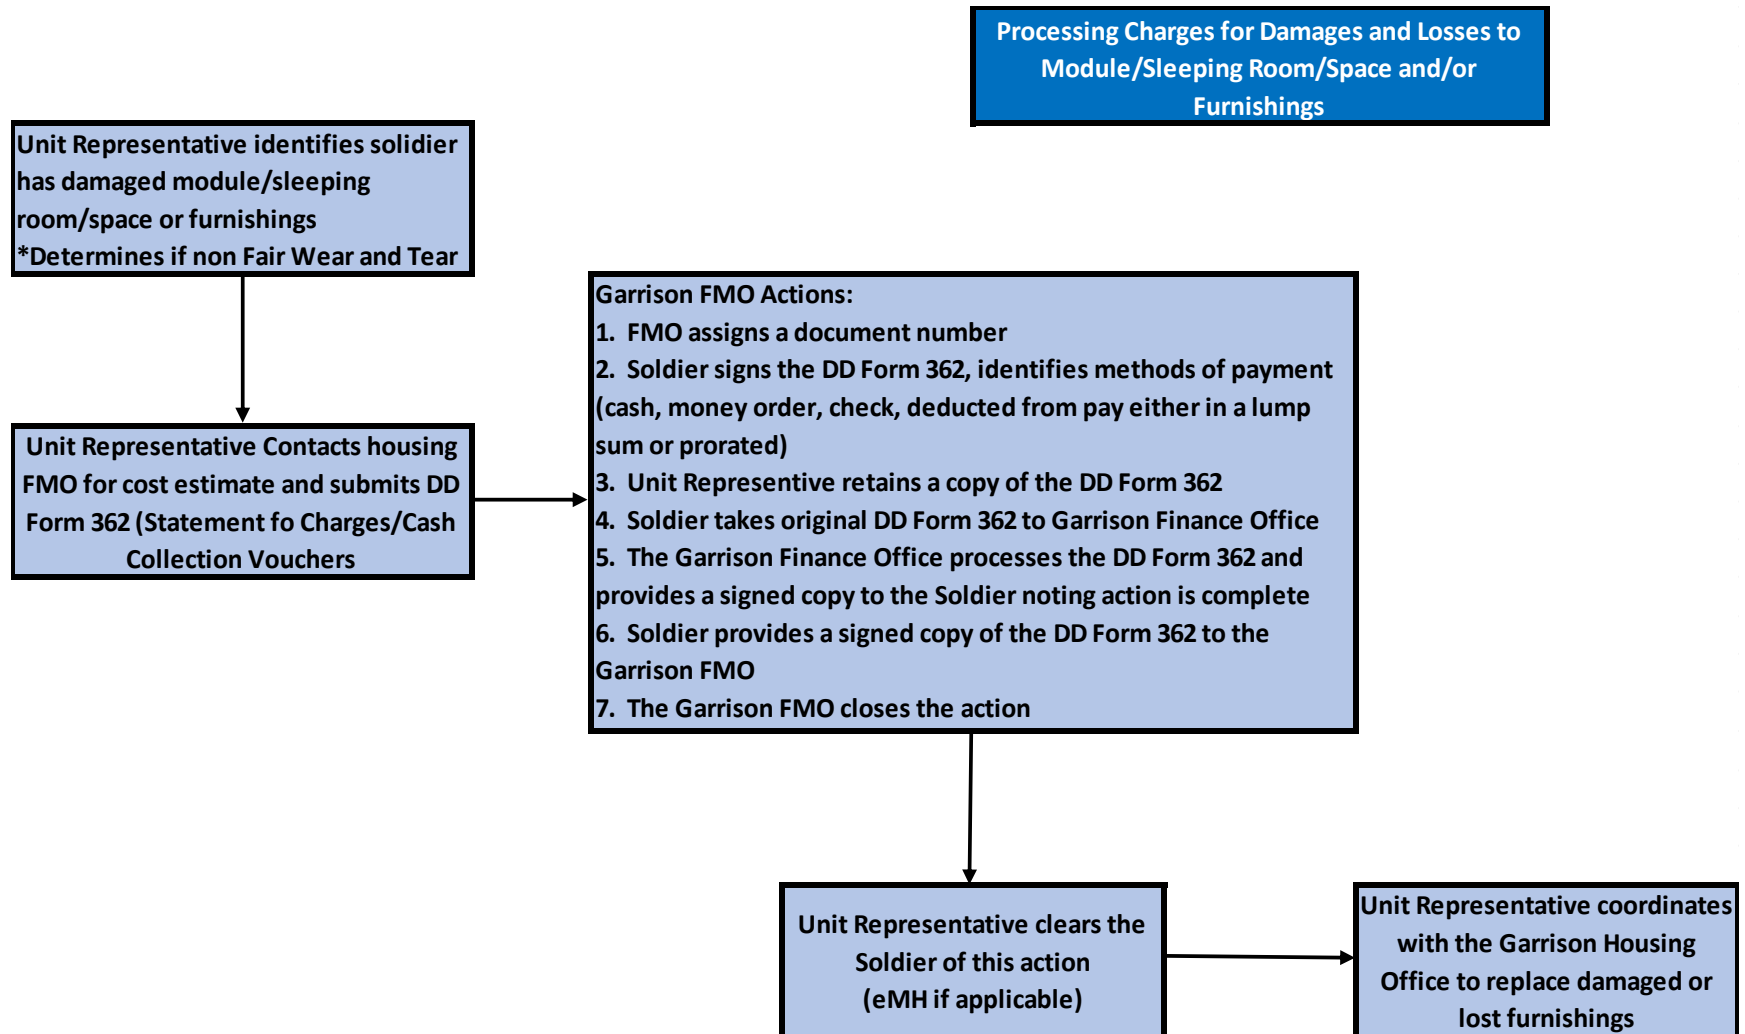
Processing Charges for Damages and Losses to Module/Sleeping Room/Space and/or Furnishings

Unit Representative identifies solidier has damaged module/sleeping room/space or furnishings
*Determines if non Fair Wear and Tear

Unit Representative Contacts housing FMO for cost estimate and submits DD Form 362 (Statement fo Charges/Cash Collection Vouchers

Garrison FMO Actions:
1. FMO assigns a document number
2. Soldier signs the DD Form 362, identifies methods of payment (cash, money order, check, deducted from pay either in a lump sum or prorated)
3. Unit Represenitive retains a copy of the DD Form 362
4. Soldier takes original DD Form 362 to Garrison Finance Office
5. The Garrison Finance Office processes the DD Form 362 and provides a signed copy to the Soldier noting action is complete
6. Soldier provides a signed copy of the DD Form 362 to the Garrison FMO
7. The Garrison FMO closes the action

Unit Representative clears the Soldier of this action (eMH if applicable)

Unit Representative coordinates with the Garrison Housing Office to replace damaged or lost furnishings